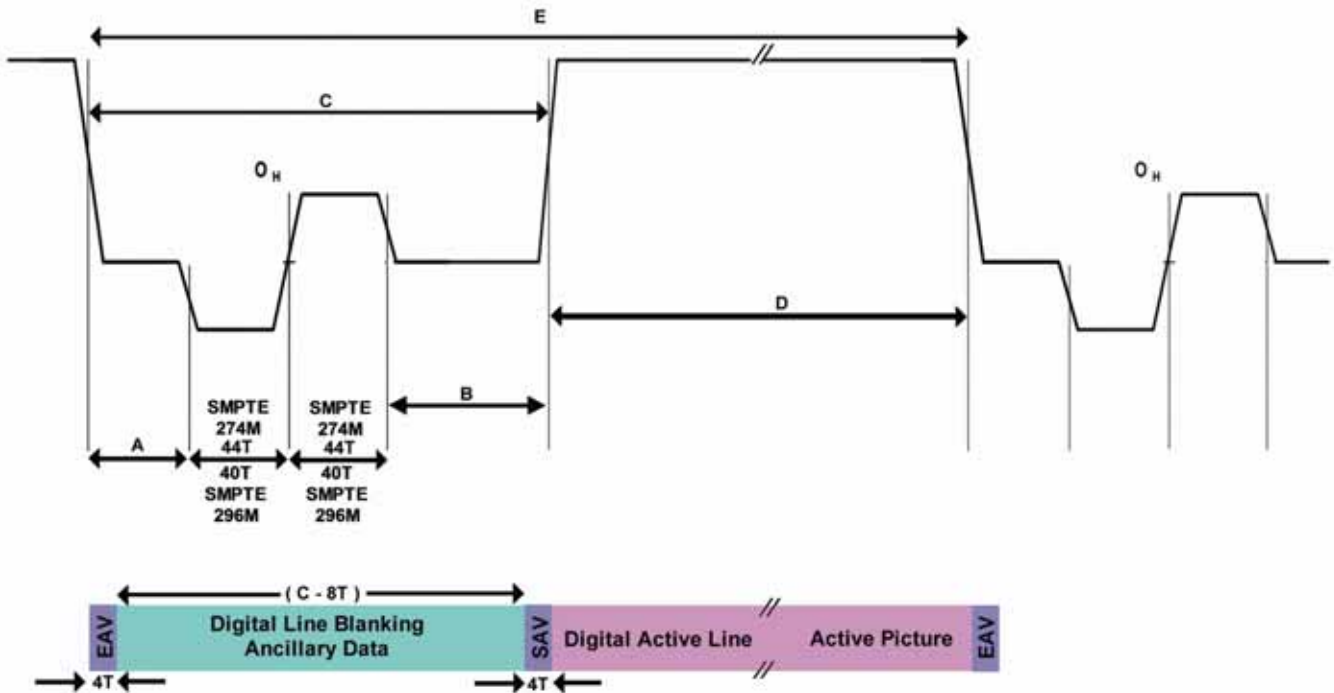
E

C

$O_H$

$O_H$

D

B

A

SMPTE 274M 44T

40T SMPTE 296M

SMPTE 274M 44T

40T SMPTE 296M

( C - 8T )

EAV

Digital Line Blanking Ancillary Data

SAV

Digital Active Line

Active Picture

EAV

4T

4T